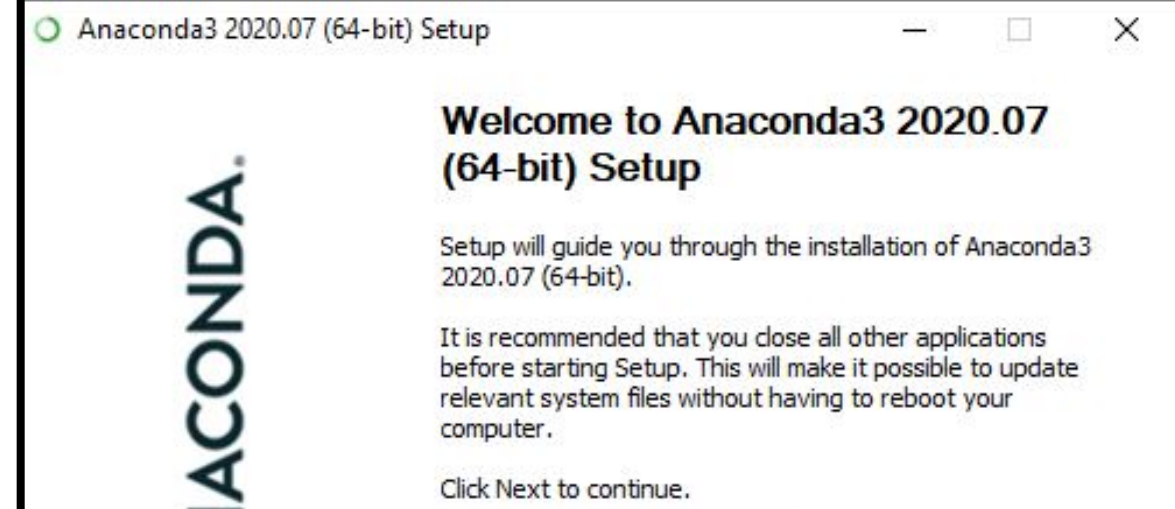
Anaconda3 2020.07 (64-bit) Setup

ACONDA.

Welcome to Anaconda3 2020.07 (64-bit) Setup

Setup will guide you through the installation of Anaconda3 2020.07 (64-bit).

It is recommended that you close all other applications before starting Setup. This will make it possible to update relevant system files without having to reboot your computer.

Click Next to continue.